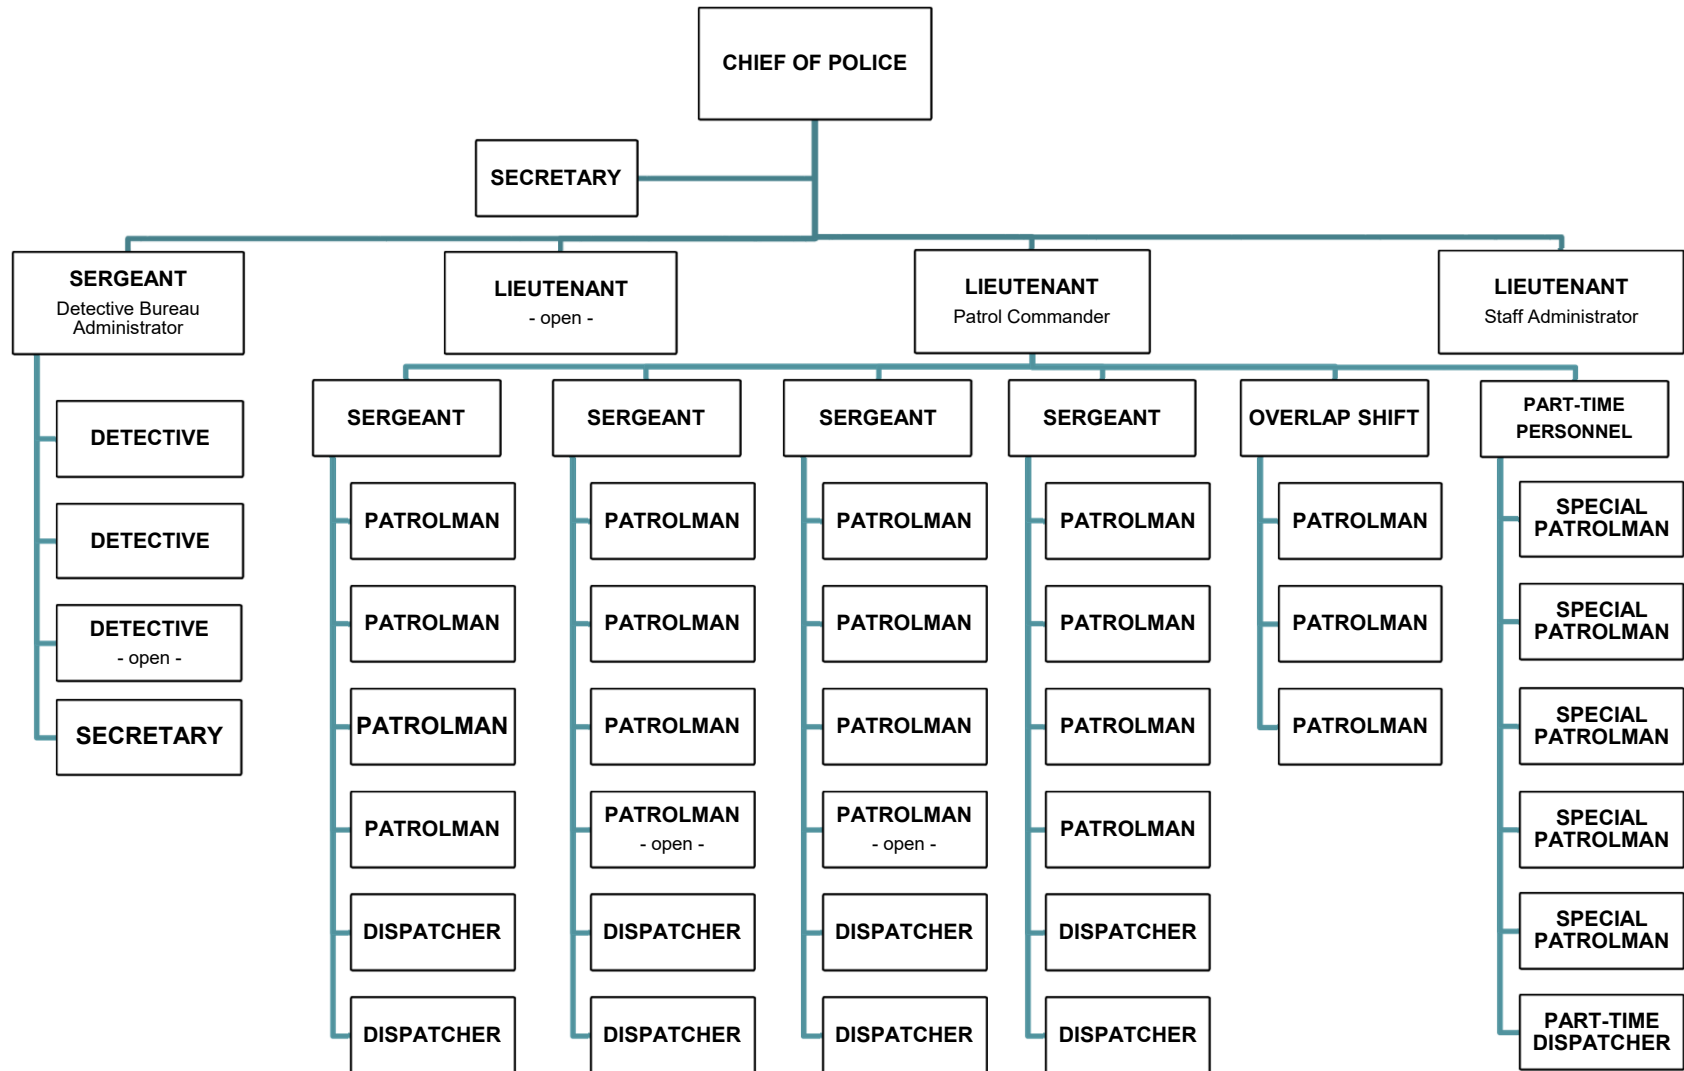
CHIEF OF POLICE

SECRETARY

SERGEANT
Detective Bureau Administrator

LIEUTENANT
- open -

LIEUTENANT
Patrol Commander

LIEUTENANT
Staff Administrator

DETECTIVE

DETECTIVE

DETECTIVE
- open -

SECRETARY

SERGEANT

PATROLMAN

PATROLMAN

PATROLMAN

PATROLMAN

DISPATCHER

DISPATCHER

SERGEANT

PATROLMAN

PATROLMAN

PATROLMAN

PATROLMAN
- open -

DISPATCHER

DISPATCHER

SERGEANT

PATROLMAN

PATROLMAN

PATROLMAN

PATROLMAN
- open -

DISPATCHER

DISPATCHER

SERGEANT

PATROLMAN

PATROLMAN

PATROLMAN

PATROLMAN

DISPATCHER

DISPATCHER

OVERLAP SHIFT

PATROLMAN

PATROLMAN

PATROLMAN

PART-TIME PERSONNEL

SPECIAL PATROLMAN

SPECIAL PATROLMAN

SPECIAL PATROLMAN

SPECIAL PATROLMAN

SPECIAL PATROLMAN

PART-TIME DISPATCHER